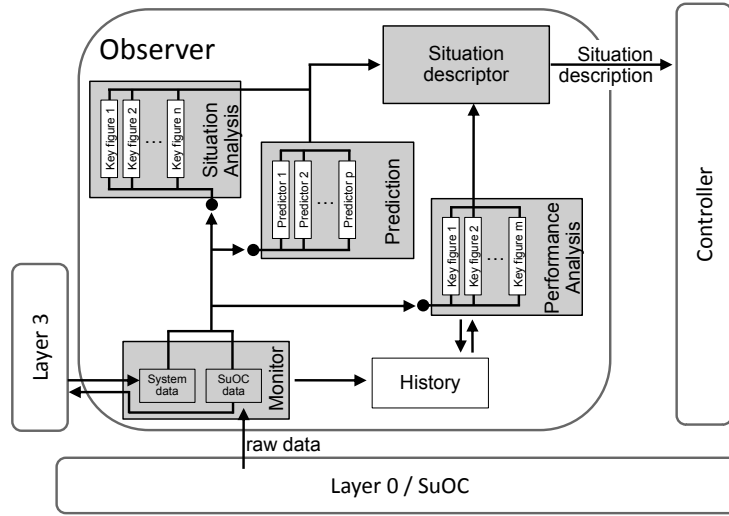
Observer

Situation descriptor

Situation description

Key figure 1
Key figure 2
...
Key figure n
Situation Analysis

Predictor 1
Predictor 2
...
Predictor p
Prediction

Key figure 1
Key figure 2
...
Key figure m
Performance Analysis

Controller

Layer 3

System data
SuOC data
Monitor

History

raw data

Layer 0 / SuOC